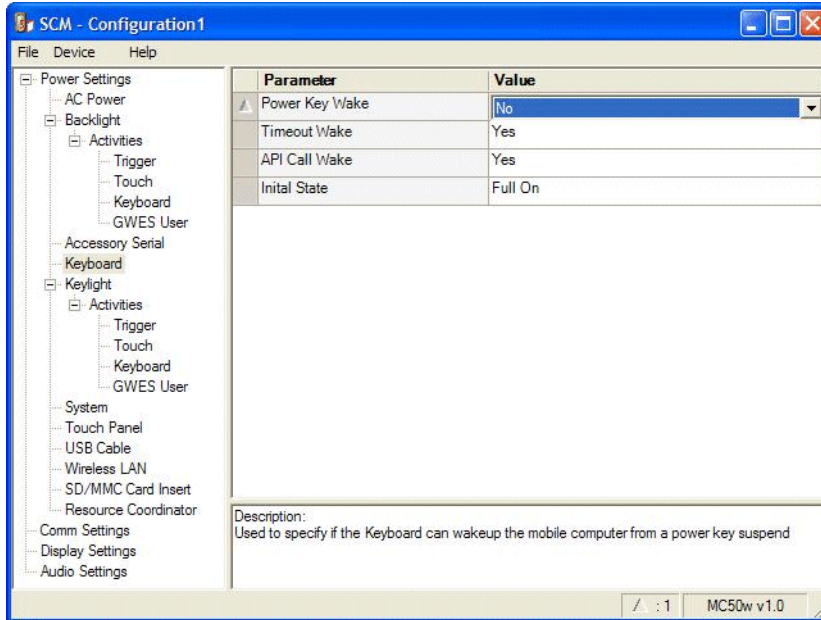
SCM - Configuration1

File Device Help

Power Settings
AC Power
Backlight
Activities
Trigger
Touch
Keyboard
GWES User
Accessory Serial
Keyboard
Keylight
Activities
Trigger
Touch
Keyboard
GWES User
System
Touch Panel
USB Cable
Wireless LAN
SD/MMC Card Insert
Resource Coordinator
Comm Settings
Display Settings
Audio Settings

| Parameter | Value |
|---|---|
| Power Key Wake | No |
| Timeout Wake | Yes |
| API Call Wake | Yes |
| Inital State | Full On |

Description:
Used to specify if the Keyboard can wakeup the mobile computer from a power key suspend

:1 MC50w v1.0